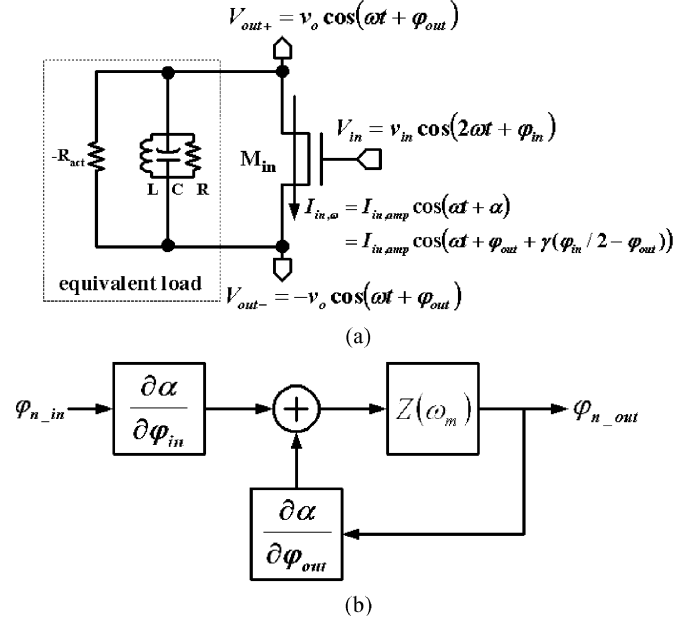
$V_{out+} = v_o \cos(\omega t + \varphi_{out})$

$-R_{act}$

L C R

$M_{in}$

$V_{in} = v_{in} \cos(2\omega t + \varphi_{in})$

$I_{in,\omega} = I_{in,amp} \cos(\omega t + \alpha)$
$= I_{in,amp} \cos(\omega t + \varphi_{out} + \gamma(\varphi_{in}/2 - \varphi_{out}))$

equivalent load

$V_{out-} = -v_o \cos(\omega t + \varphi_{out})$

(a)

$\varphi_{n\_in}$

$\frac{\partial \alpha}{\partial \varphi_{in}}$

$+$

$Z(\omega_m)$

$\varphi_{n\_out}$

$\frac{\partial \alpha}{\partial \varphi_{out}}$

(b)